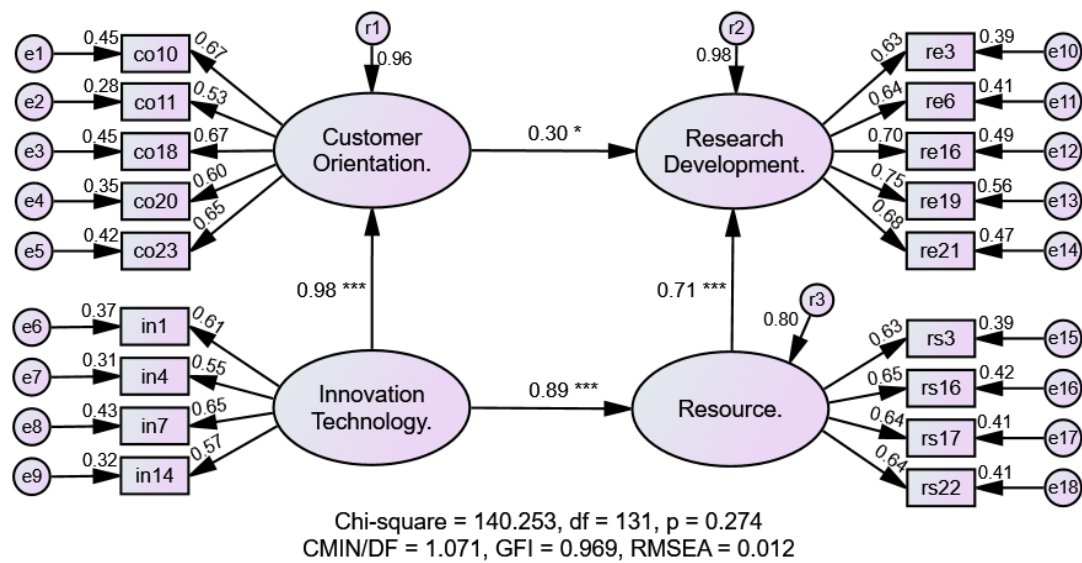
e1 0.45 co10 0.67
e2 0.28 co11 0.53
e3 0.45 co18 0.67
e4 0.35 co20 0.60
e5 0.42 co23 0.65

r1 0.96

Customer Orientation.

0.30 *

r2 0.98

Research Development.

0.63 re3 0.39 e10
0.64 re6 0.41 e11
0.70 re16 0.49 e12
0.75 re19 0.56 e13
0.68 re21 0.47 e14

0.98 ***

0.71 ***

r3 0.80

e6 0.37 in1 0.61
e7 0.31 in4 0.55
e8 0.43 in7 0.65
e9 0.32 in14 0.57

Innovation Technology.

0.89 ***

Resource.

0.63 rs3 0.39 e15
0.65 rs16 0.42 e16
0.64 rs17 0.41 e17
0.64 rs22 0.41 e18

Chi-square = 140.253, df = 131, p = 0.274
CMIN/DF = 1.071, GFI = 0.969, RMSEA = 0.012